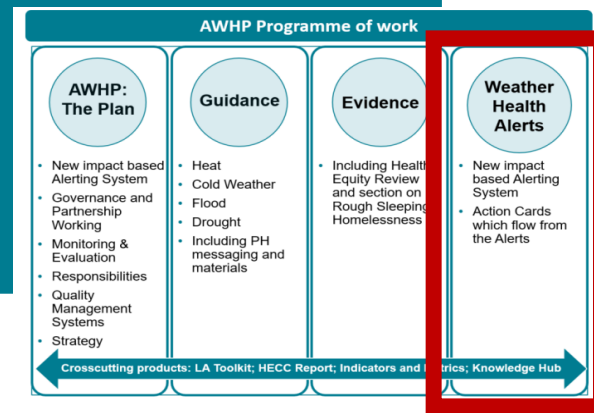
AWHP Programme of work

AWHP: The Plan

- New impact based Alerting System
- Governance and Partnership Working
- Monitoring & Evaluation
- Responsibilities
- Quality Management Systems
- Strategy

Guidance

- Heat
- Cold Weather
- Flood
- Drought
- Including PH messaging and materials

Evidence

- Including Health Equity Review and section on Rough Sleeping Homelessness

Weather Health Alerts

- New impact based Alerting System
- Action Cards which flow from the Alerts

Crosscutting products: LA Toolkit; HECC Report; Indicators and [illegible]trics; Knowledge Hub